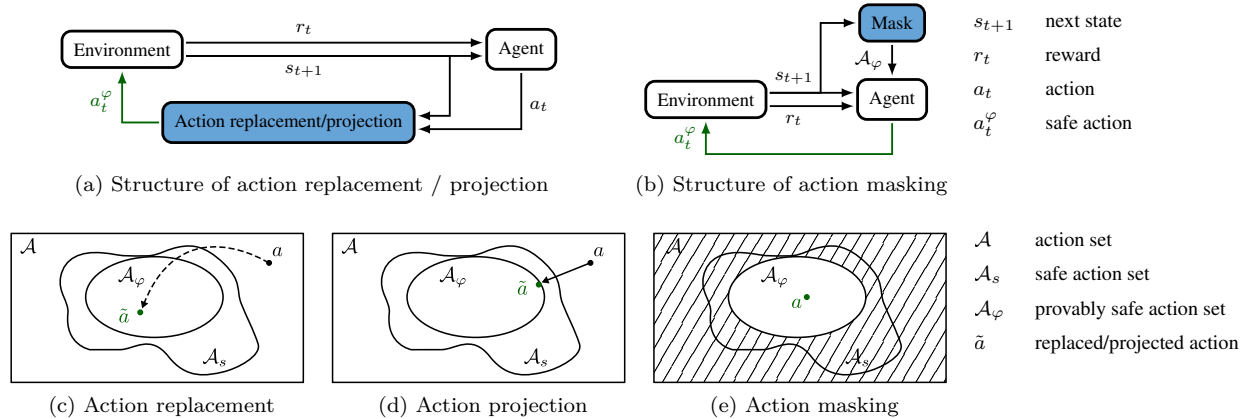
Environment
$r_t$
$s_{t+1}$
Agent
$a_t^{\varphi}$
Action replacement/projection
$a_t$

(a) Structure of action replacement / projection

Mask
$\mathcal{A}_{\varphi}$
$s_{t+1}$
Environment
Agent
$r_t$
$a_t^{\varphi}$

(b) Structure of action masking

| | |
|---|---|
| $s_{t+1}$ | next state |
| $r_t$ | reward |
| $a_t$ | action |
| $a_t^{\varphi}$ | safe action |

$\mathcal{A}$
$\mathcal{A}_{\varphi}$
$a$
$\tilde{a}$
$\mathcal{A}_s$

(c) Action replacement

$\mathcal{A}$
$\mathcal{A}_{\varphi}$
$a$
$\tilde{a}$
$\mathcal{A}_s$

(d) Action projection

$\mathcal{A}$
$\mathcal{A}_{\varphi}$
$a$
$\mathcal{A}_s$

(e) Action masking

| | |
|---|---|
| $\mathcal{A}$ | action set |
| $\mathcal{A}_s$ | safe action set |
| $\mathcal{A}_{\varphi}$ | provably safe action set |
| $\tilde{a}$ | replaced/projected action |